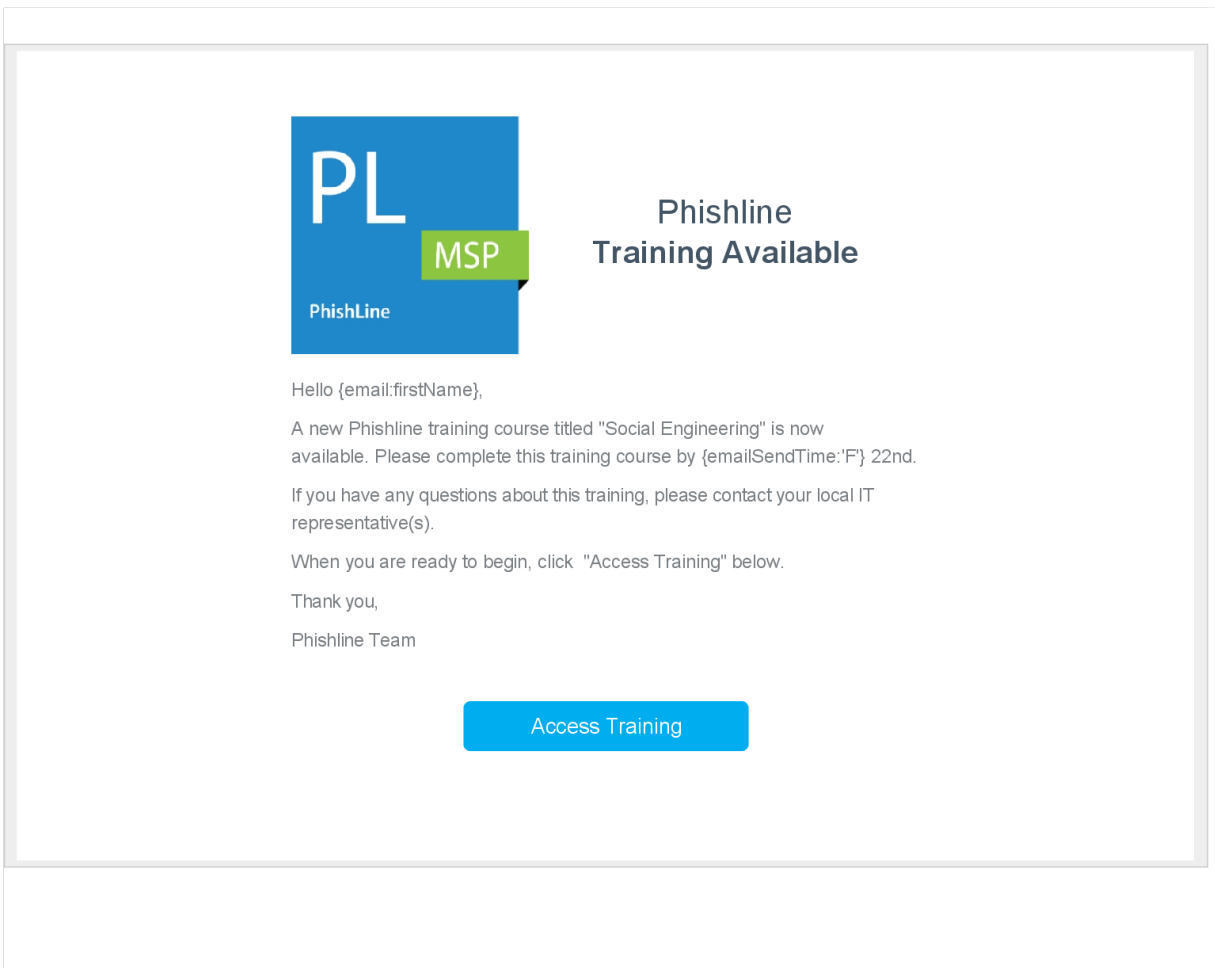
PL
MSP
PhishLine

Phishline
Training Available

Hello {email:firstName},

A new Phishline training course titled "Social Engineering" is now available. Please complete this training course by {emailSendTime:'F'} 22nd.

If you have any questions about this training, please contact your local IT representative(s).

When you are ready to begin, click "Access Training" below.

Thank you,

Phishline Team

Access Training